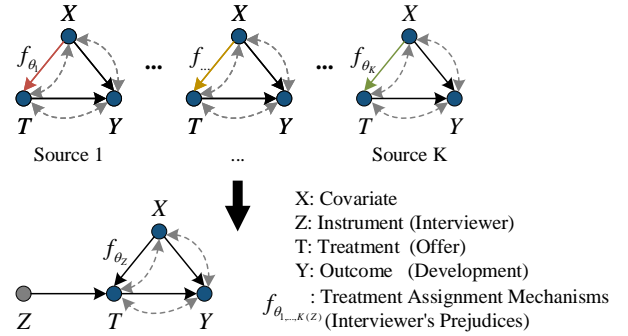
X
$f_{\theta_1}$
T Y
Source 1

X
$f_{...}$
T Y
...

X
$f_{\theta_K}$
T Y
Source K

X
$f_{\theta_Z}$
Z T Y

X: Covariate
Z: Instrument (Interviewer)
T: Treatment (Offer)
Y: Outcome (Development)
$f_{\theta_{1,...,K(Z)}}$: Treatment Assignment Mechanisms (Interviewer's Prejudices)